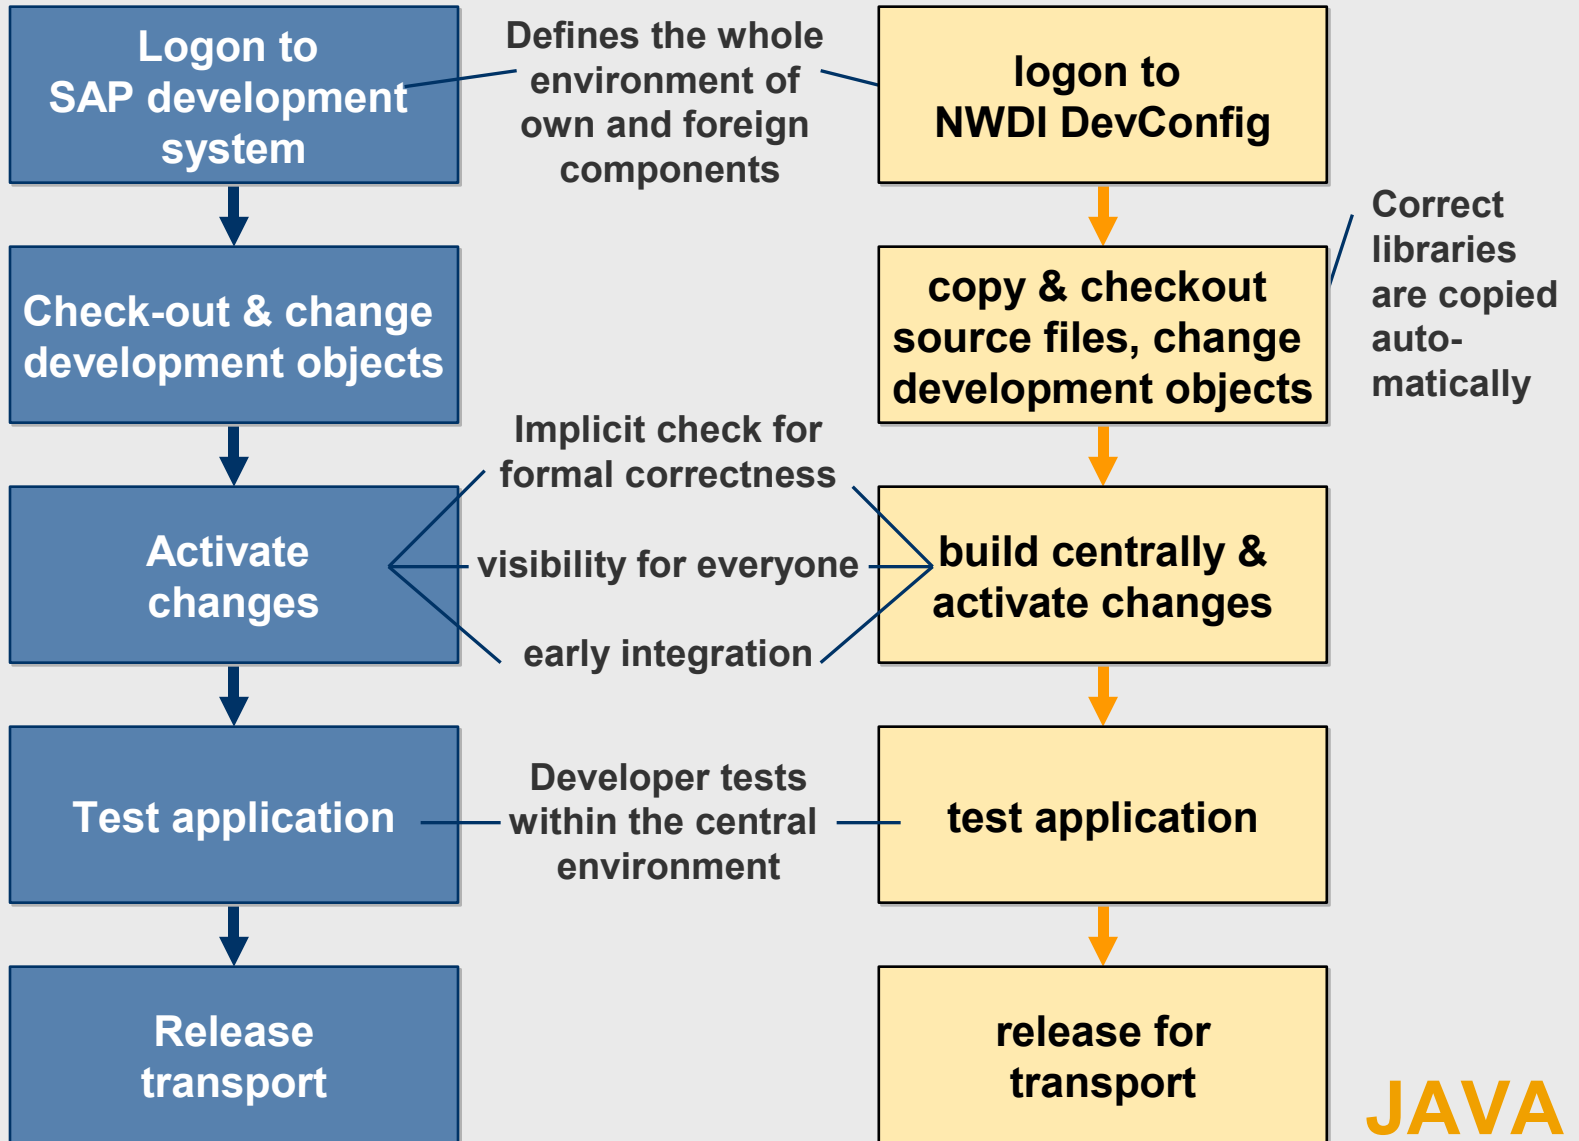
Logon to SAP development system

Defines the whole environment of own and foreign components

logon to NWDI DevConfig

Check-out & change development objects

copy & checkout source files, change development objects

Correct libraries are copied automatically

Implicit check for formal correctness

Activate changes

visibility for everyone

build centrally & activate changes

early integration

Test application

Developer tests within the central environment

test application

Release transport

release for transport

JAVA